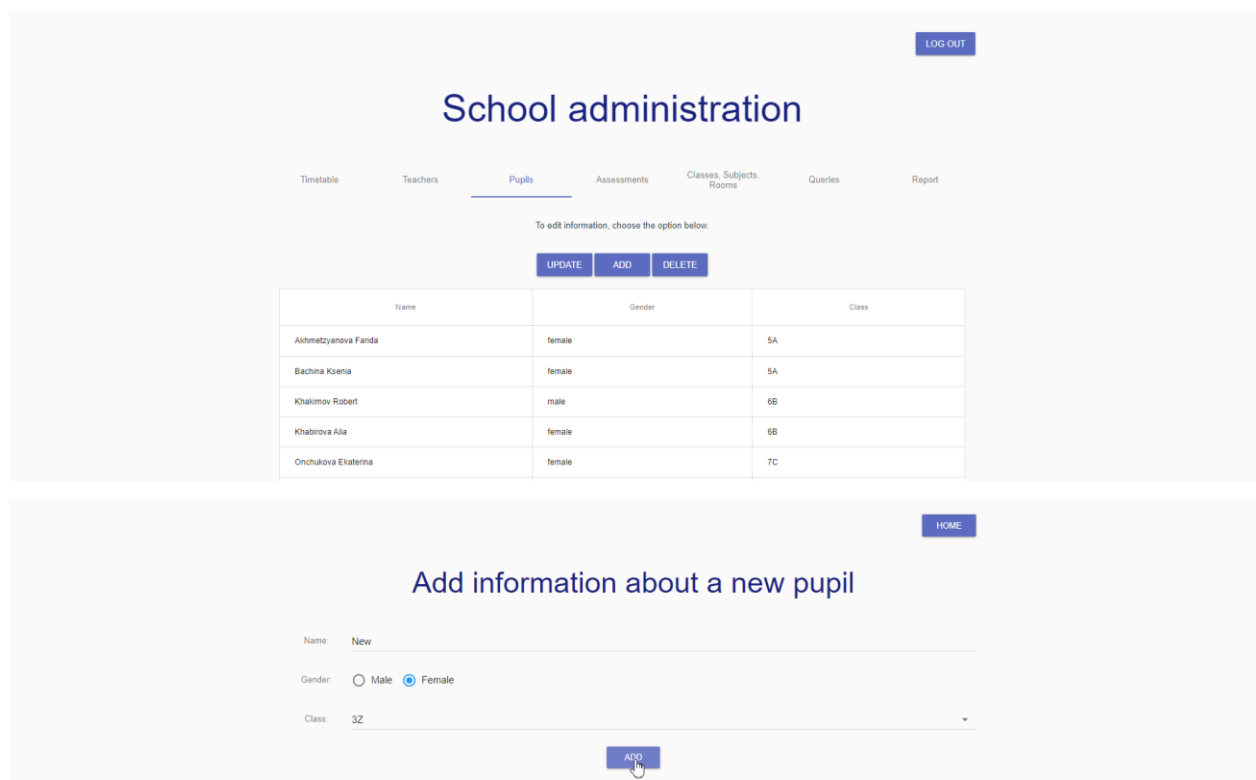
LOG OUT

School administration

Timetable Teachers Pupils Assessments Classes, Subjects, Rooms Queries Report

To edit information, choose the option below.

UPDATE ADD DELETE

| Name | Gender | Class |
|---|---|---|
| Akhmetzyanova Farida | female | 5A |
| Bachina Ksenia | female | 5A |
| Khakimov Robert | male | 6B |
| Khabirova Alia | female | 6B |
| Onchukova Ekaterina | female | 7C |

HOME

Add information about a new pupil

Name: New

Gender: Male Female

Class: 3Z

ADD